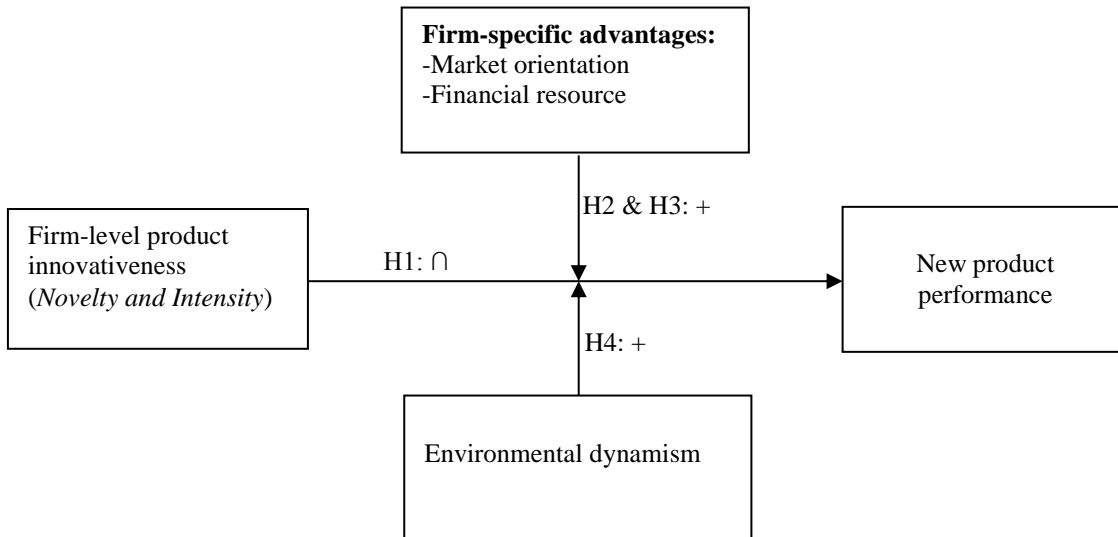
Firm-specific advantages:
-Market orientation
-Financial resource

H2 & H3: +

Firm-level product innovativeness (Novelty and Intensity)

H1: $\cap$

New product performance

H4: +

Environmental dynamism